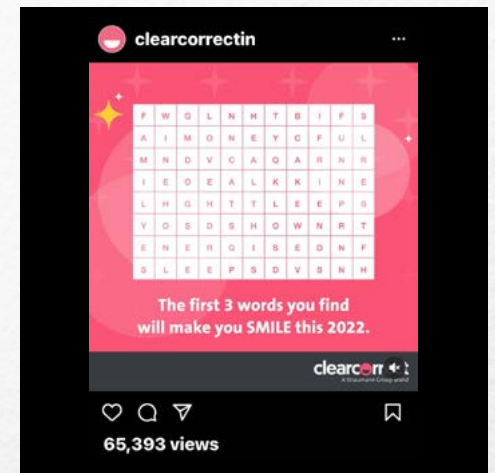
clearcorrectin

...

| F | W | G | L | N | H | T | B | I | F | S |
|---|---|---|---|---|---|---|---|---|---|---|
| A | I | M | O | N | E | Y | C | F | U | L |
| M | N | D | V | C | A | Q | A | R | N | R |
| I | E | O | E | A | L | K | K | I | N | E |
| L | H | G | H | T | T | L | E | E | P | S |
| Y | O | S | D | S | H | O | W | N | R | T |
| E | N | E | R | G | I | S | E | D | N | F |
| S | L | E | E | P | S | D | V | S | N | H |

The first 3 words you find will make you SMILE this 2022.

clearcorr

A Straumann Group brand

65,393 views